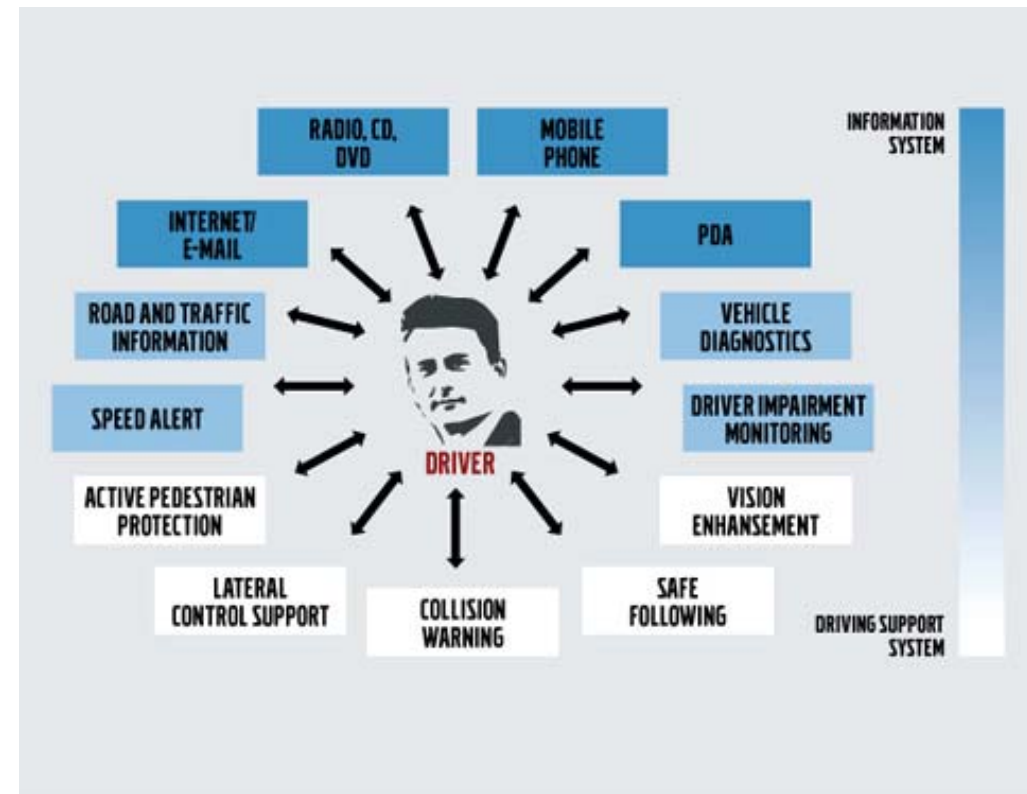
RADIO, CD, DVD

MOBILE PHONE

INFORMATION SYSTEM

INTERNET/ E-MAIL

PDA

ROAD AND TRAFFIC INFORMATION

VEHICLE DIAGNOSTICS

SPEED ALERT

DRIVER IMPAIRMENT MONITORING

DRIVER

ACTIVE PEDESTRIAN PROTECTION

VISION ENHANSEMENT

LATERAL CONTROL SUPPORT

COLLISION WARNING

SAFE FOLLOWING

DRIVING SUPPORT SYSTEM